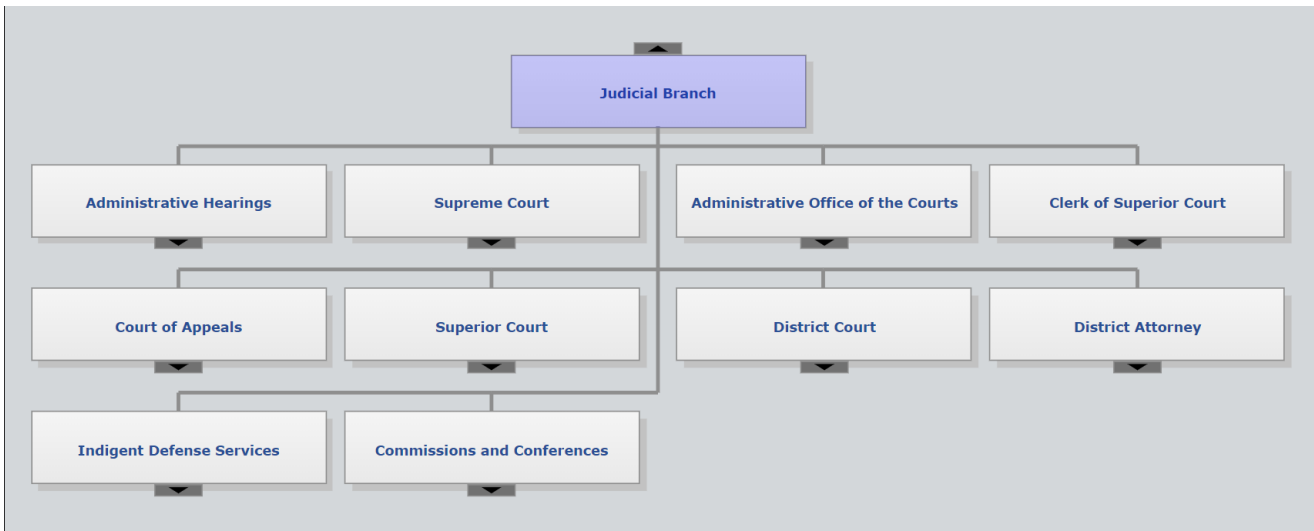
Judicial Branch

Administrative Hearings

Supreme Court

Administrative Office of the Courts

Clerk of Superior Court

Court of Appeals

Superior Court

District Court

District Attorney

Indigent Defense Services

Commissions and Conferences